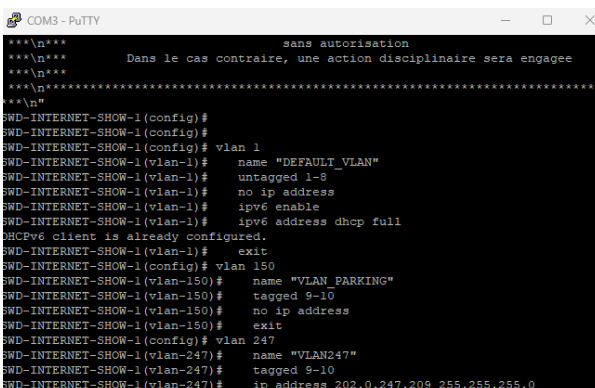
COM3 - PuTTY

***\n***                    sans autorisation
***\n***     Dans le cas contraire, une action disciplinaire sera engagee
***\n***
***\n*****************************************************************
**\n"
SWD-INTERNET-SHOW-1(config)#
SWD-INTERNET-SHOW-1(config)#
SWD-INTERNET-SHOW-1(config)# vlan 1
SWD-INTERNET-SHOW-1(vlan-1)#    name "DEFAULT_VLAN"
SWD-INTERNET-SHOW-1(vlan-1)#    untagged 1-8
SWD-INTERNET-SHOW-1(vlan-1)#    no ip address
SWD-INTERNET-SHOW-1(vlan-1)#    ipv6 enable
SWD-INTERNET-SHOW-1(vlan-1)#    ipv6 address dhcp full
DHCPv6 client is already configured.
SWD-INTERNET-SHOW-1(vlan-1)#    exit
SWD-INTERNET-SHOW-1(config)# vlan 150
SWD-INTERNET-SHOW-1(vlan-150)#    name "VLAN_PARKING"
SWD-INTERNET-SHOW-1(vlan-150)#    tagged 9-10
SWD-INTERNET-SHOW-1(vlan-150)#    no ip address
SWD-INTERNET-SHOW-1(vlan-150)#    exit
SWD-INTERNET-SHOW-1(config)# vlan 247
SWD-INTERNET-SHOW-1(vlan-247)#    name "VLAN247"
SWD-INTERNET-SHOW-1(vlan-247)#    tagged 9-10
SWD-INTERNET-SHOW-1(vlan-247)#    ip address 202.0.247.209 255.255.255.0